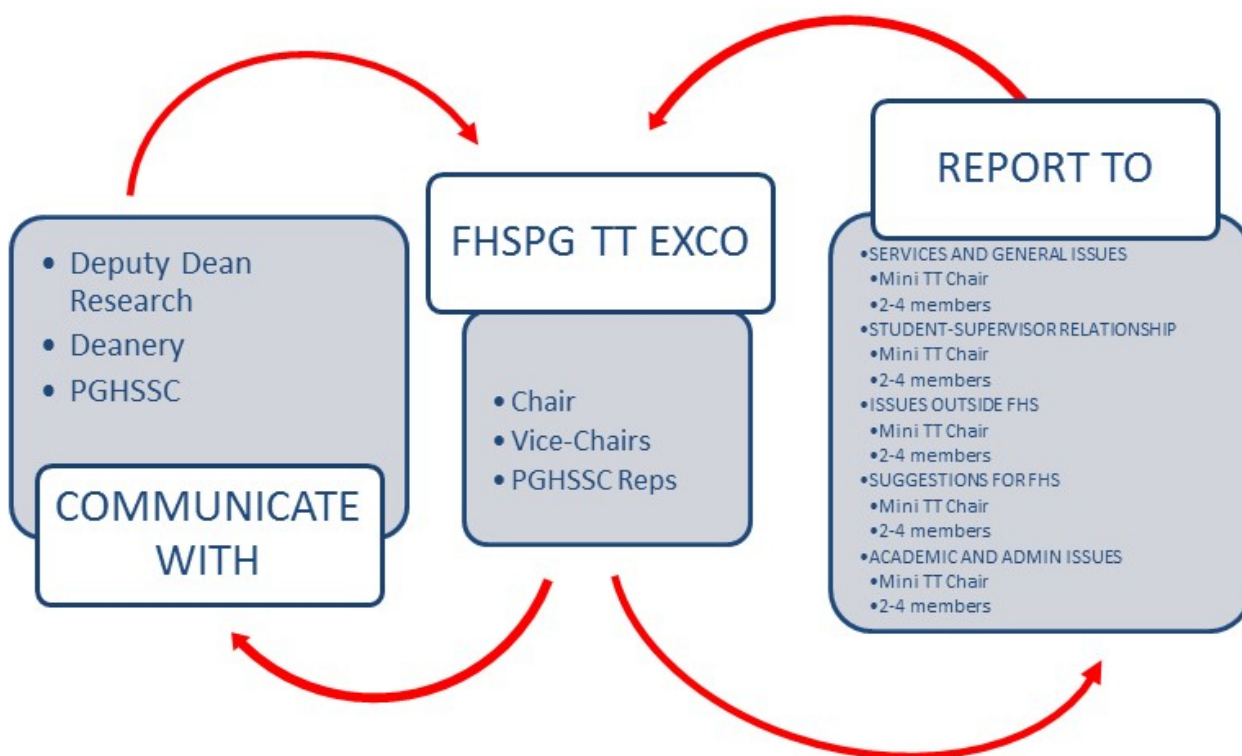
• Deputy Dean Research
• Deanery
• PGHSSC

COMMUNICATE WITH

FHSPG TT EXCO

• Chair
• Vice-Chairs
• PGHSSC Reps

REPORT TO

•SERVICES AND GENERAL ISSUES
•Mini TT Chair
•2-4 members
•STUDENT-SUPERVISOR RELATIONSHIP
•Mini TT Chair
•2-4 members
•ISSUES OUTSIDE FHS
•Mini TT Chair
•2-4 members
•SUGGESTIONS FOR FHS
•Mini TT Chair
•2-4 members
•ACADEMIC AND ADMIN ISSUES
•Mini TT Chair
•2-4 members